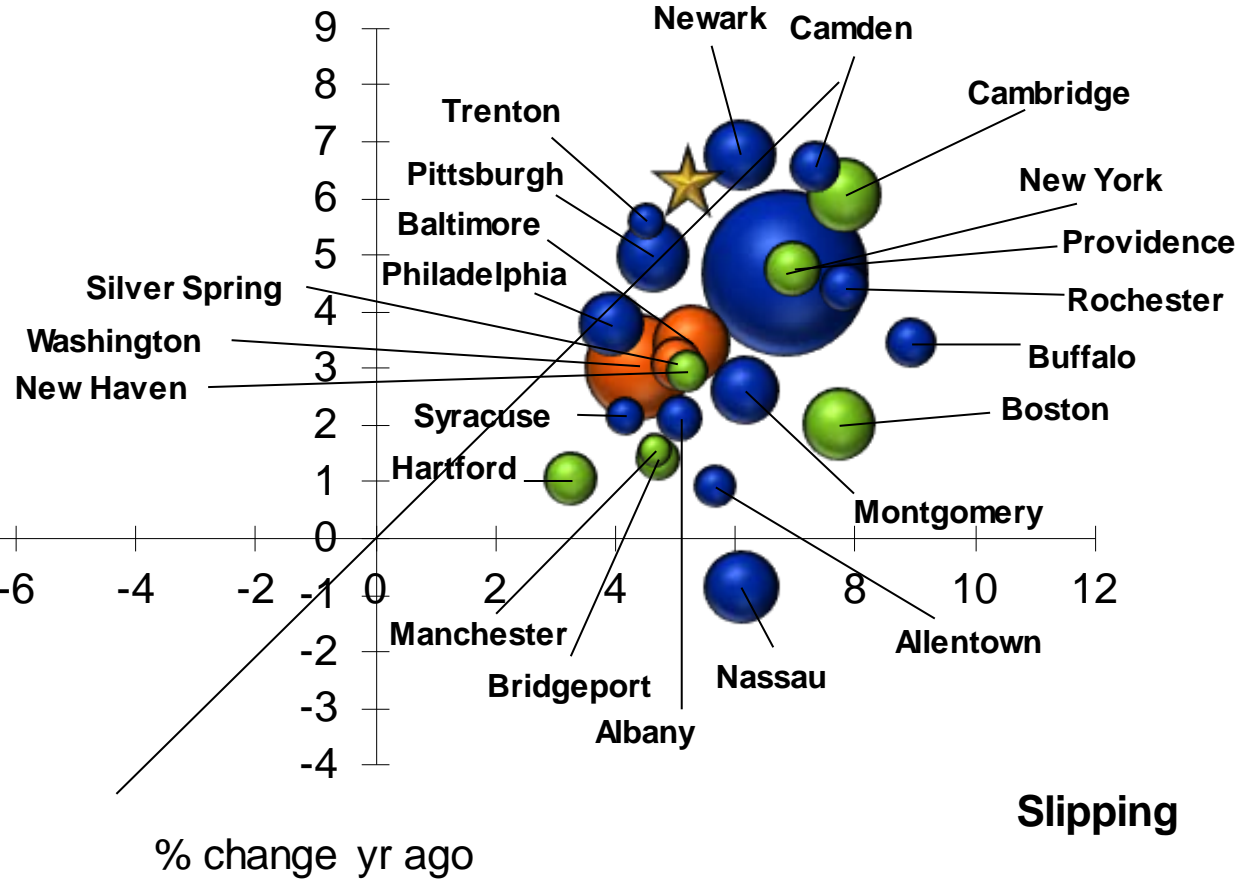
9
8
7
6
5
4
3
2
1
0
-1
-2
-3
-4

-6 -4 -2 0 2 4 6 8 10 12

Newark
Camden
Cambridge
Trenton
Pittsburgh
New York
Baltimore
Providence
Philadelphia
Silver Spring
Rochester
Washington
Buffalo
New Haven
Syracuse
Boston
Hartford
Montgomery
Manchester
Allentown
Bridgeport
Nassau
Albany

Slipping

% change yr ago